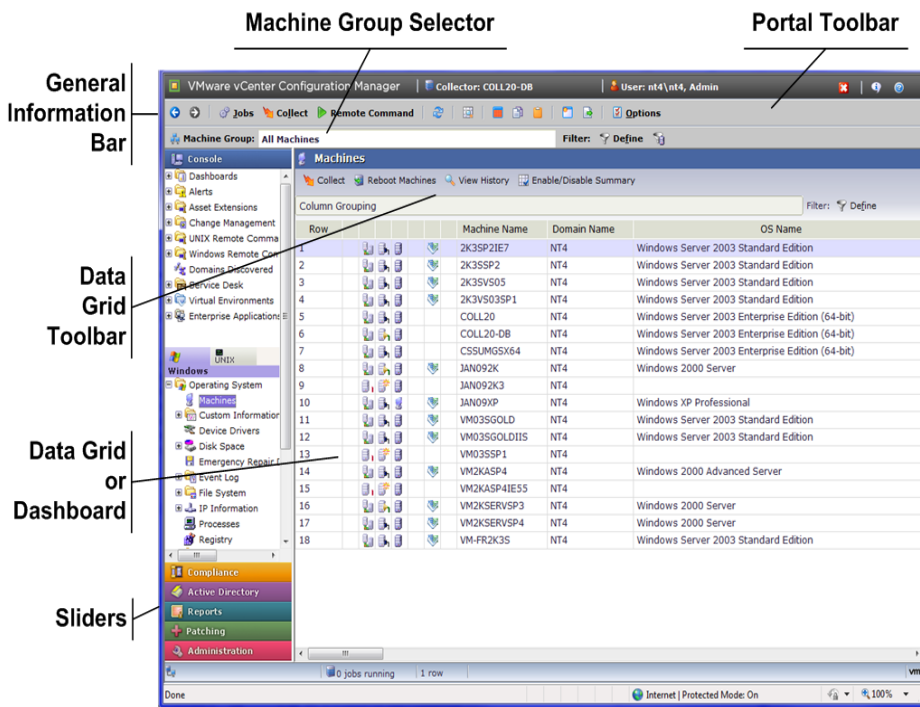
Machine Group Selector

Portal Toolbar

General Information Bar

VMware vCenter Configuration Manager | Collector: COLL20-DB | User: nt4\nt4, Admin

Jobs Collect Remote Command Options

Machine Group: All Machines Filter: Define

Console

Dashboards
Alerts
Asset Extensions
Change Management
UNIX Remote Comma
Windows Remote Com
Domains Discovered
Service Desk
Virtual Environments
Enterprise Applications

Windows UNIX
Windows
Operating System
Machines
Custom Information
Device Drivers
Disk Space
Emergency Repair I
Event Log
File System
IP Information
Processes
Registry

Compliance
Active Directory
Reports
Patching
Administration

Machines

Collect Reboot Machines View History Enable/Disable Summary

Column Grouping Filter: Define

| Row | Machine Name | Domain Name | OS Name |
|---|---|---|---|
| 1 | 2K3SP2IE7 | NT4 | Windows Server 2003 Standard Edition |
| 2 | 2K3SSP2 | NT4 | Windows Server 2003 Standard Edition |
| 3 | 2K3SVS05 | NT4 | Windows Server 2003 Standard Edition |
| 4 | 2K3SVS03SP1 | NT4 | Windows Server 2003 Standard Edition |
| 5 | COLL20 | NT4 | Windows Server 2003 Enterprise Edition (64-bit) |
| 6 | COLL20-DB | NT4 | Windows Server 2003 Enterprise Edition (64-bit) |
| 7 | CS5UMGSX64 | NT4 | Windows Server 2003 Enterprise Edition (64-bit) |
| 8 | JAN092K | NT4 | Windows 2000 Server |
| 9 | JAN092K3 | NT4 | |
| 10 | JAN09XP | NT4 | Windows XP Professional |
| 11 | VM03SGOLD | NT4 | Windows Server 2003 Standard Edition |
| 12 | VM03SGOLDIIS | NT4 | Windows Server 2003 Standard Edition |
| 13 | VM03SSP1 | NT4 | |
| 14 | VM2KASP4 | NT4 | Windows 2000 Advanced Server |
| 15 | VM2KASP4IE55 | NT4 | |
| 16 | VM2KSERVSP3 | NT4 | Windows 2000 Server |
| 17 | VM2KSERVSP4 | NT4 | Windows 2000 Server |
| 18 | VM-FR2K3S | NT4 | Windows Server 2003 Standard Edition |

0 jobs running 1 row

Done Internet | Protected Mode: On 100%

Data Grid Toolbar

Data Grid or Dashboard

Sliders